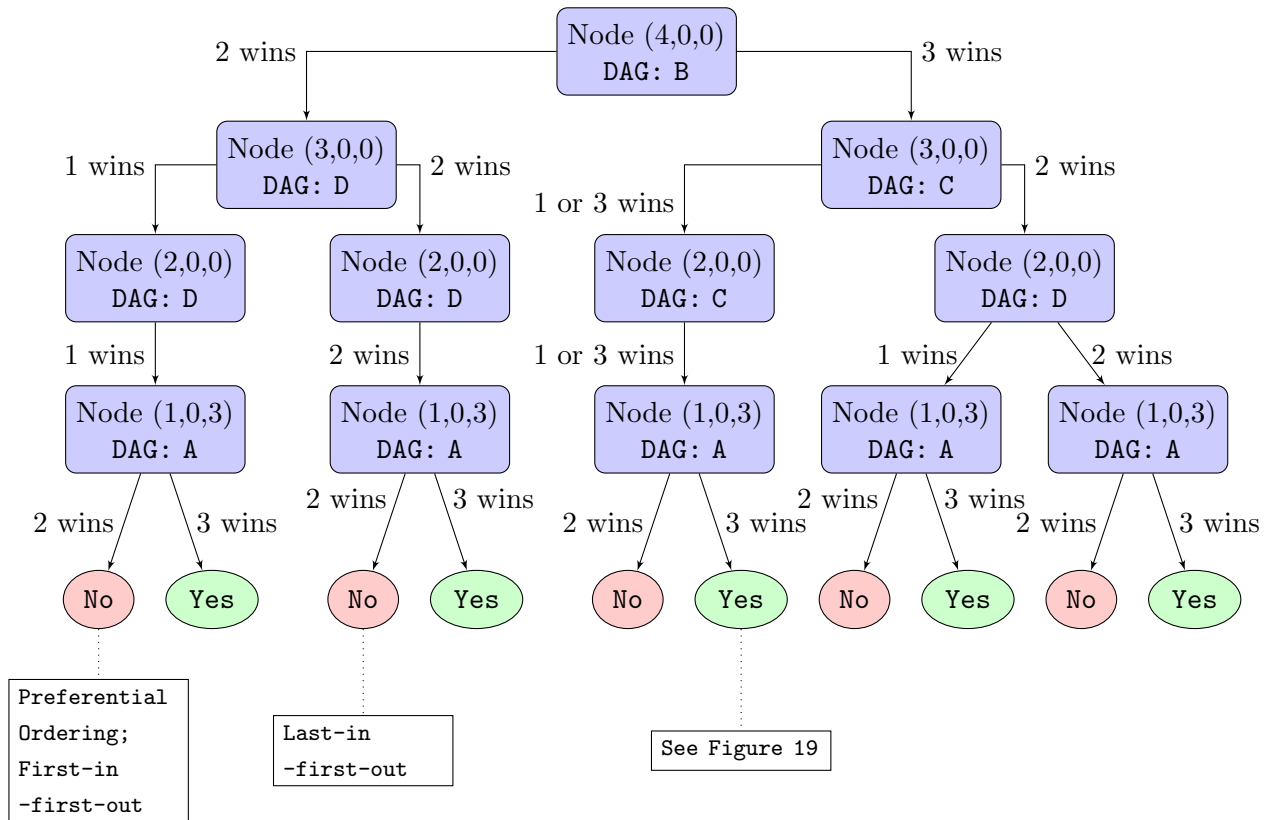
Node (4,0,0)
DAG: B

2 wins

3 wins

Node (3,0,0)
DAG: D

1 wins

2 wins

Node (3,0,0)
DAG: C

1 or 3 wins

2 wins

Node (2,0,0)
DAG: D

Node (2,0,0)
DAG: D

Node (2,0,0)
DAG: C

Node (2,0,0)
DAG: D

1 wins

2 wins

1 or 3 wins

1 wins

2 wins

Node (1,0,3)
DAG: A

Node (1,0,3)
DAG: A

Node (1,0,3)
DAG: A

Node (1,0,3)
DAG: A

Node (1,0,3)
DAG: A

2 wins

3 wins

2 wins

3 wins

2 wins

3 wins

2 wins

3 wins

2 wins

3 wins

No

Yes

No

Yes

No

Yes

No

Yes

No

Yes

Preferential Ordering; First-in -first-out

Last-in -first-out

See Figure 19